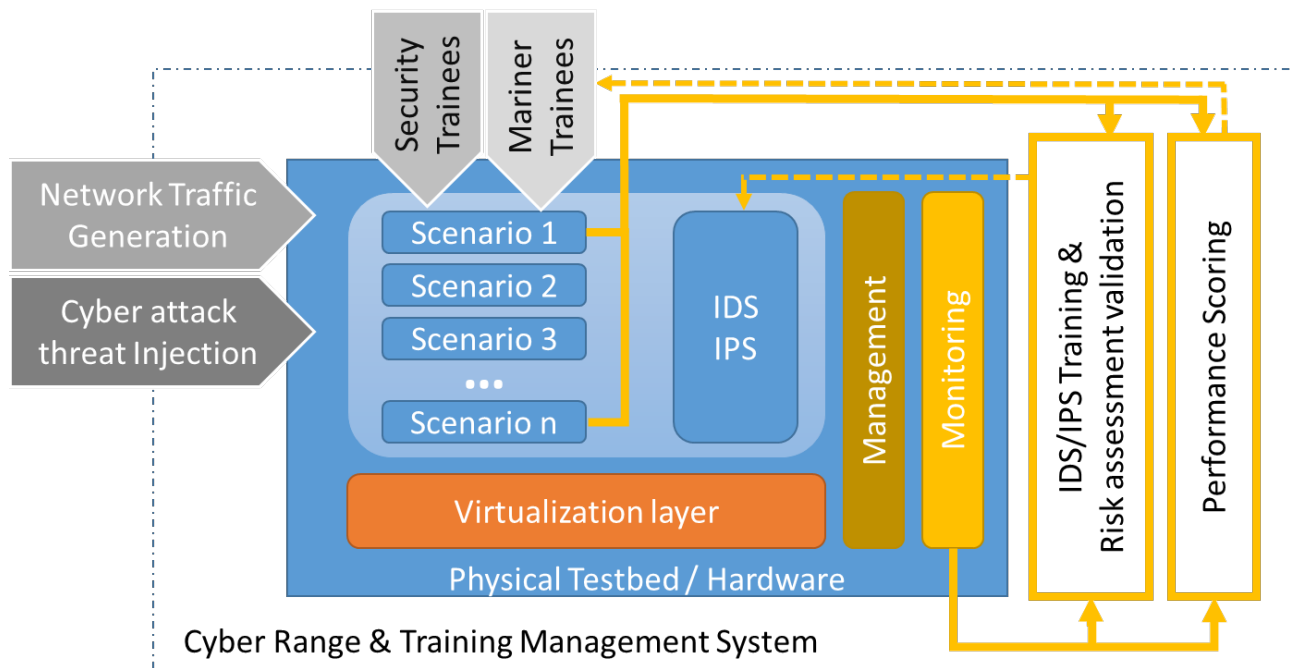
Security Trainees

Mariner Trainees

Network Traffic Generation

Cyber attack threat Injection

Scenario 1

Scenario 2

Scenario 3

...

Scenario n

IDS IPS

Management

Monitoring

IDS/IPS Training & Risk assessment validation

Performance Scoring

Virtualization layer

Physical Testbed / Hardware

Cyber Range & Training Management System